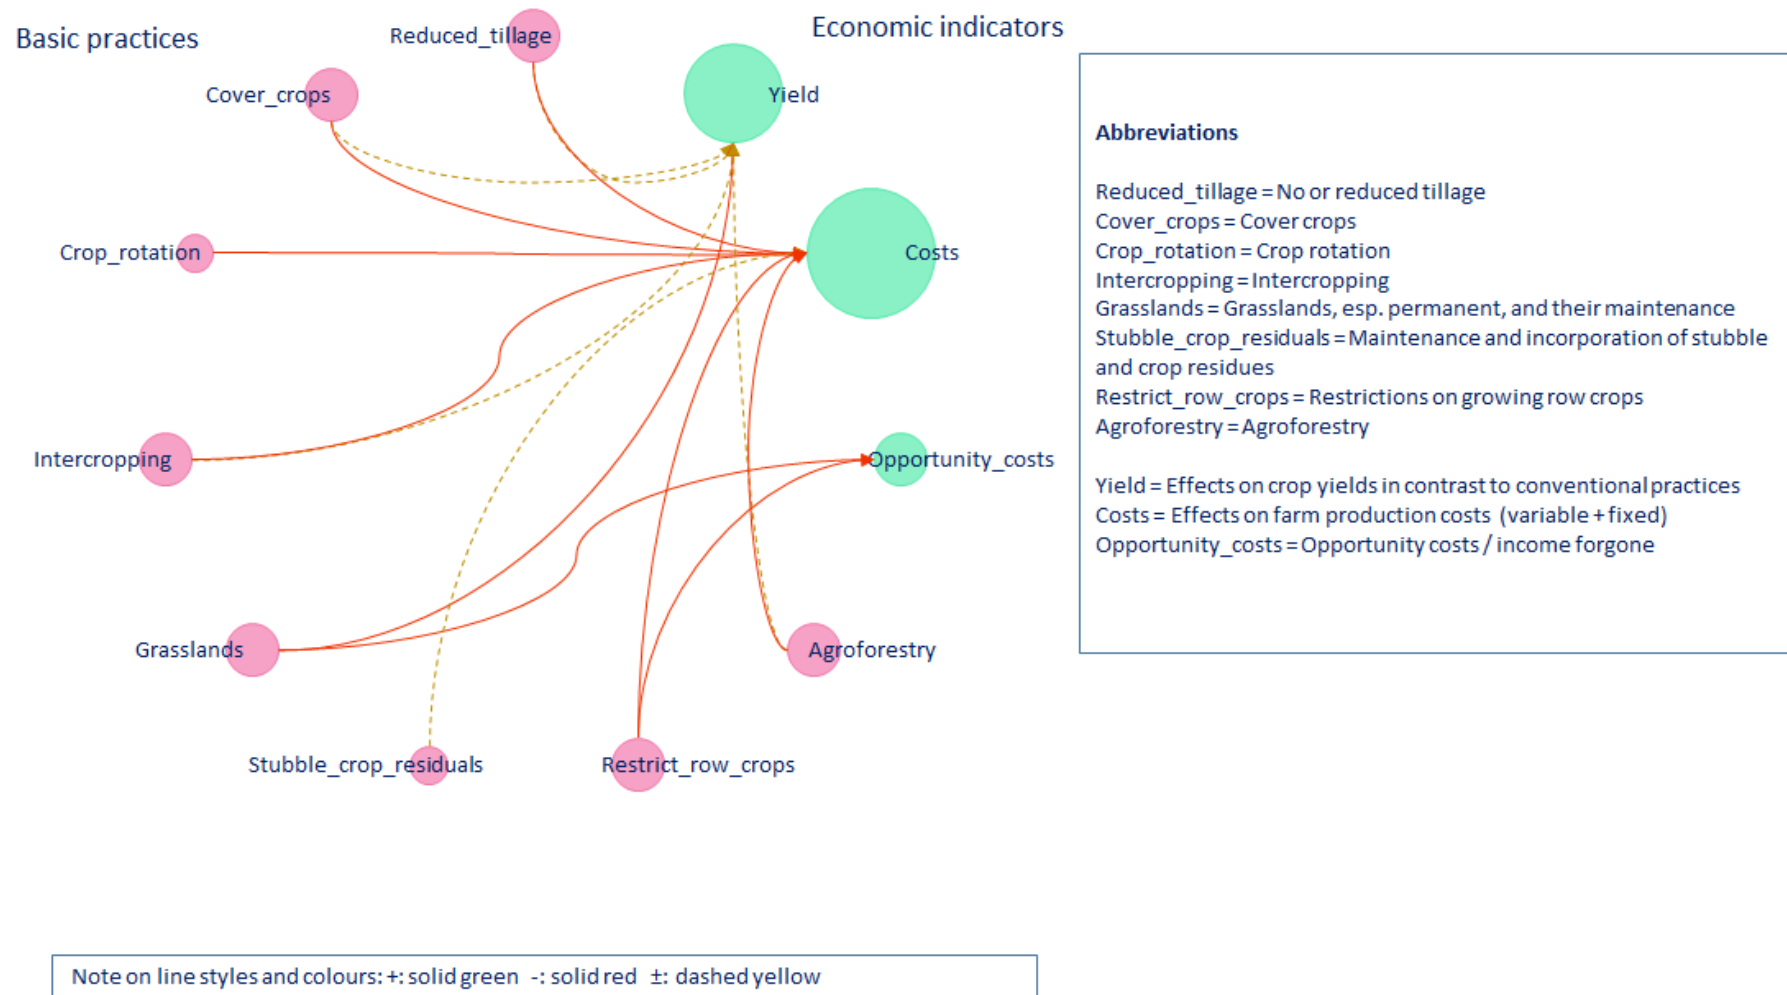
Basic practices

Economic indicators

Reduced_tillage

Cover_crops

Yield

Crop_rotation

Costs

Intercropping

Opportunity_costs

Grasslands

Agroforestry

Stubble_crop_residuals

Restrict_row_crops

Abbreviations

Reduced_tillage = No or reduced tillage
Cover_crops = Cover crops
Crop_rotation = Crop rotation
Intercropping = Intercropping
Grasslands = Grasslands, esp. permanent, and their maintenance
Stubble_crop_residuals = Maintenance and incorporation of stubble and crop residues
Restrict_row_crops = Restrictions on growing row crops
Agroforestry = Agroforestry

Yield = Effects on crop yields in contrast to conventional practices
Costs = Effects on farm production costs (variable + fixed)
Opportunity_costs = Opportunity costs / income forgone

Note on line styles and colours: +: solid green -: solid red ±: dashed yellow